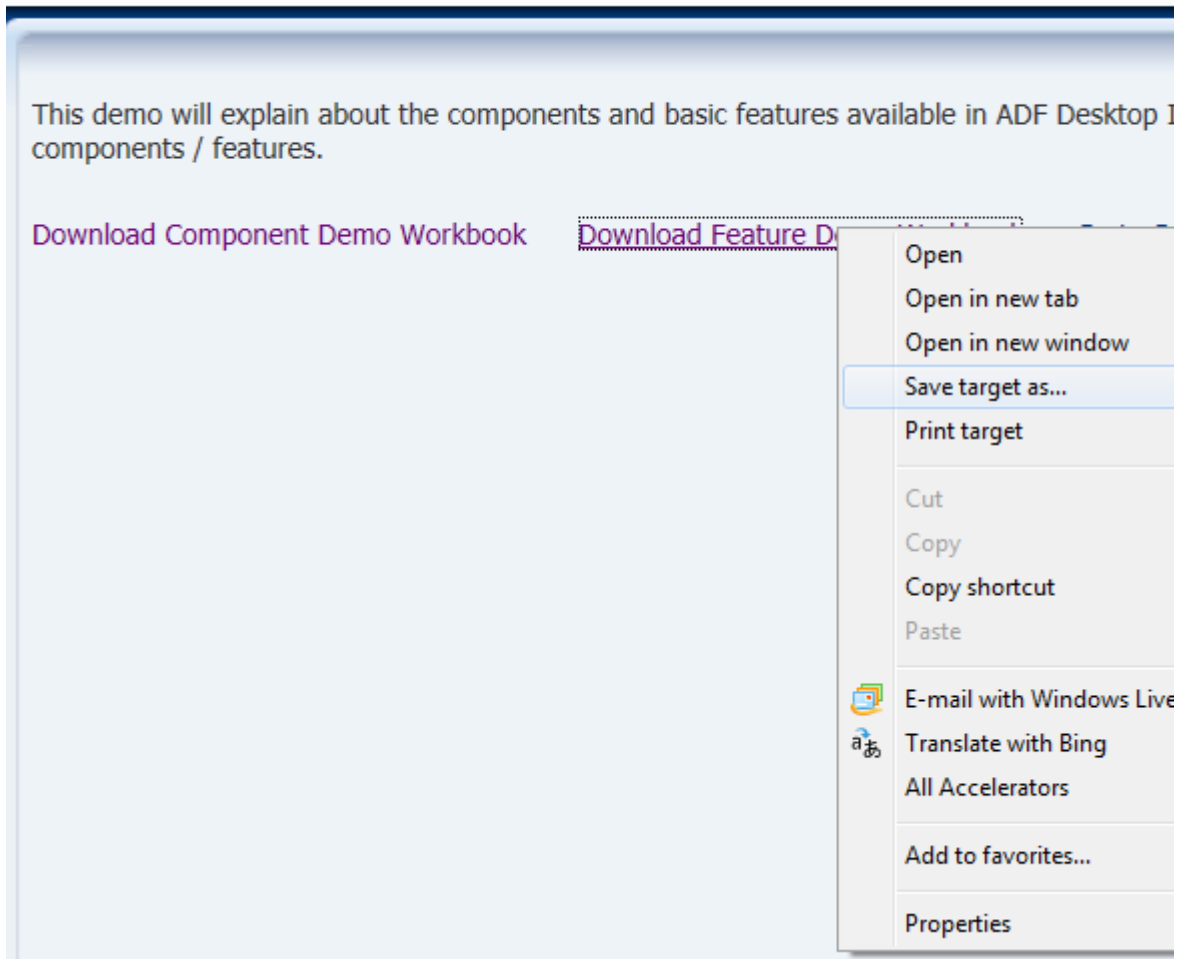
This demo will explain about the components and basic features available in ADF Desktop I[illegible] components / features.

Download Component Demo Workbook   Download Feature D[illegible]

Open
Open in new tab
Open in new window
Save target as...
Print target

Cut
Copy
Copy shortcut
Paste

E-mail with Windows Live
Translate with Bing
All Accelerators

Add to favorites...

Properties